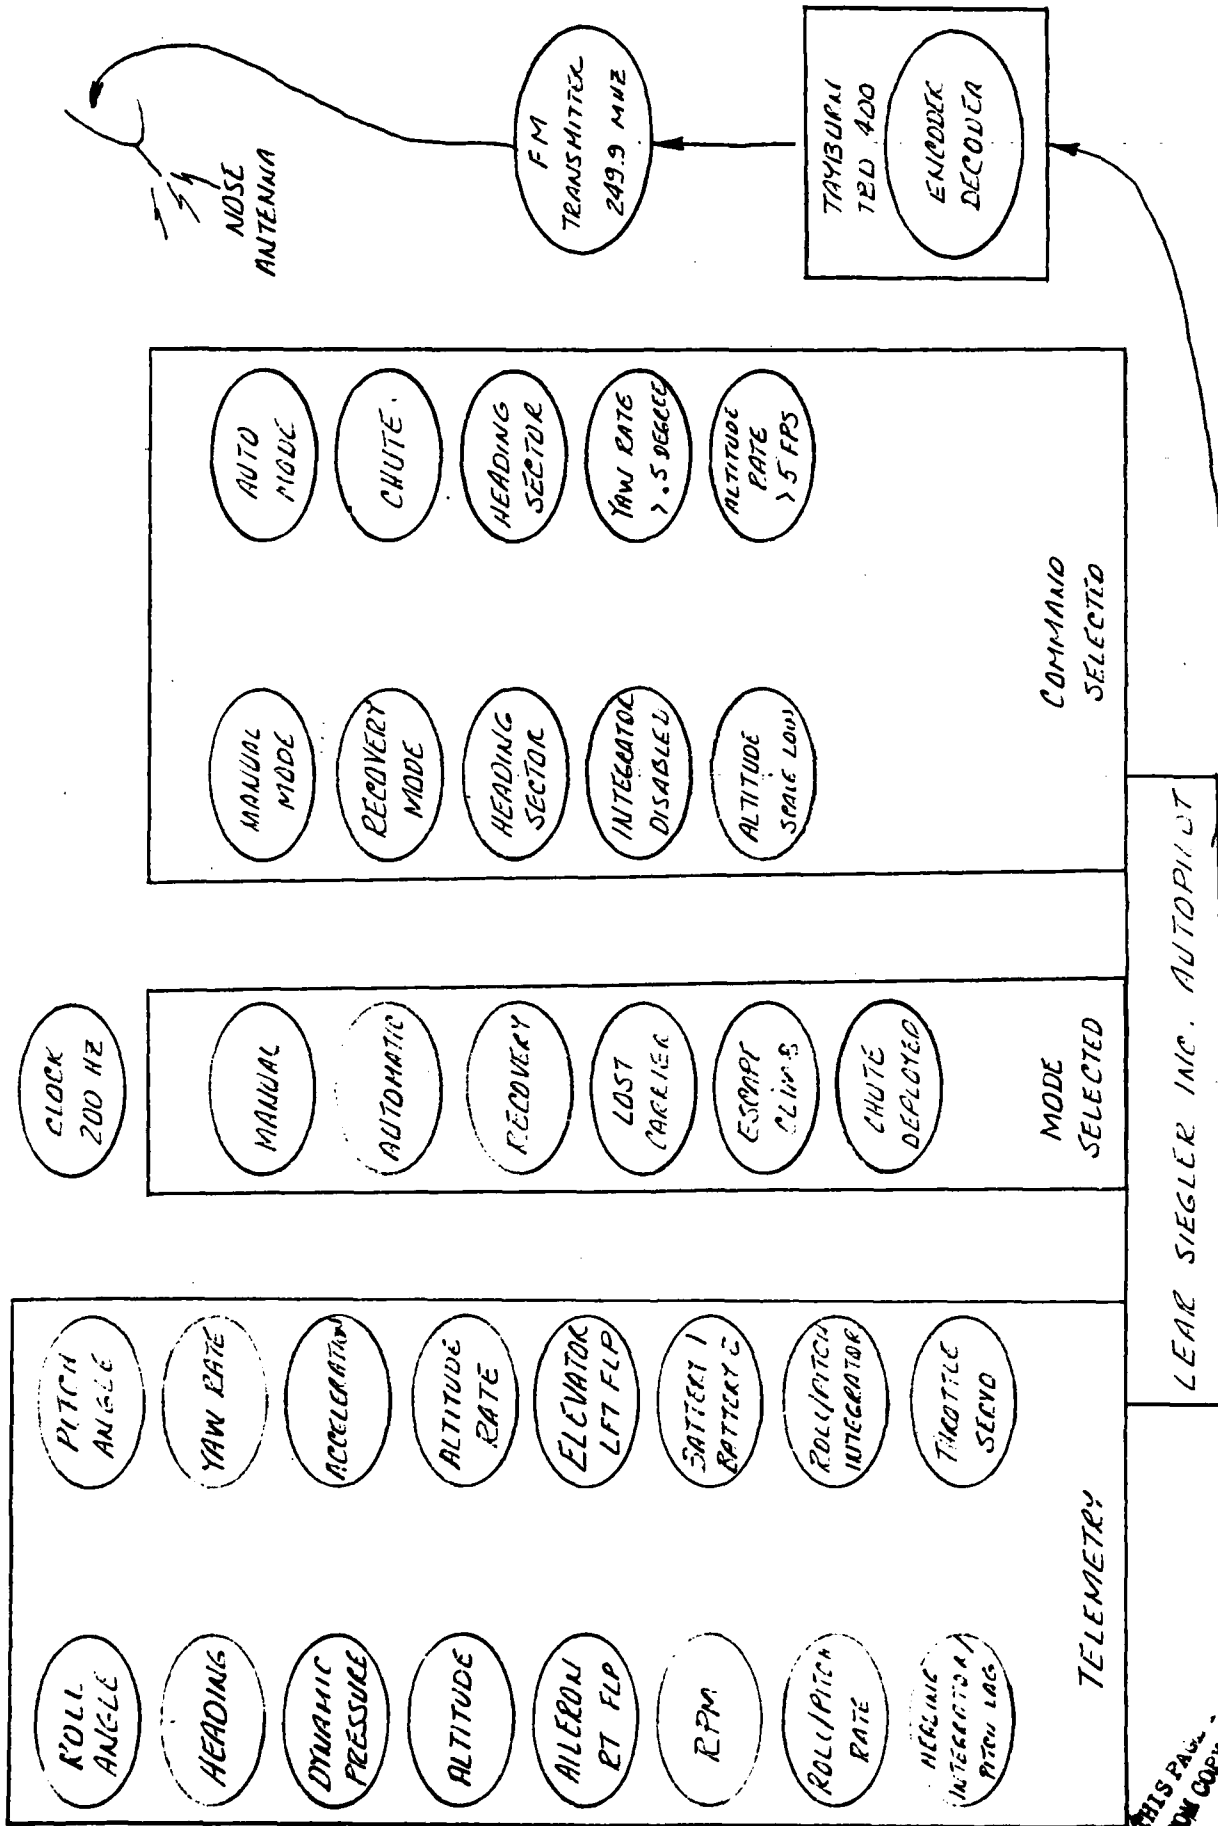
NOSE ANTENNA

FM TRANSMITTER 249.9 MHZ

TAYBURN TED 400

ENCODER DECODER

AUTO MODE

CHUTE.

HEADING SECTOR

YAW RATE > .5 DEGREE

ALTITUDE RATE > 5 FPS

MANUAL MODE

RECOVERY MODE

HEADING SECTOR

INTEGRATOR DISABLED

ALTITUDE SCALE LOW

COMMAND SELECTED

CLOCK 200 HZ

MANUAL

AUTOMATIC

RECOVERY

LOST CARRIER

ESCAPE CLIMB

CHUTE DEPLOYED

MODE SELECTED

ROLL ANGLE

PITCH ANGLE

HEADING

YAW RATE

DYNAMIC PRESSURE

ACCELERATION

ALTITUDE

ALTITUDE RATE

AILERON RT FLP

ELEVATOR LFT FLP

RPM

BATTERY 1 BATTERY 2

ROLL/PITCH RATE

ROLL/PITCH INTEGRATOR

HEADING INTEGRATOR/ PITCH LAG

THROTTLE SERVO

TELEMETRY

LEAR SIEGLER INC. AUTOPILOT

THIS PAGE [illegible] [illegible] COPY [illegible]